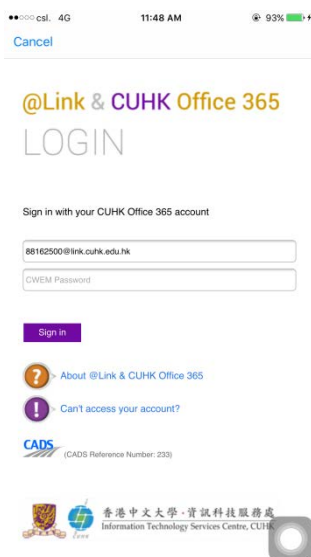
●●○○○ csl. 4G 11:48 AM 93%

Cancel

@Link & CUHK Office 365

LOGIN

Sign in with your CUHK Office 365 account

88162500@link.cuhk.edu.hk

CWEM Password

Sign in

> About @Link & CUHK Office 365

> Can't access your account?

CADS (CADS Reference Number: 233)

香港中文大學 · 資訊科技服務處
Information Technology Services Centre, CUHK